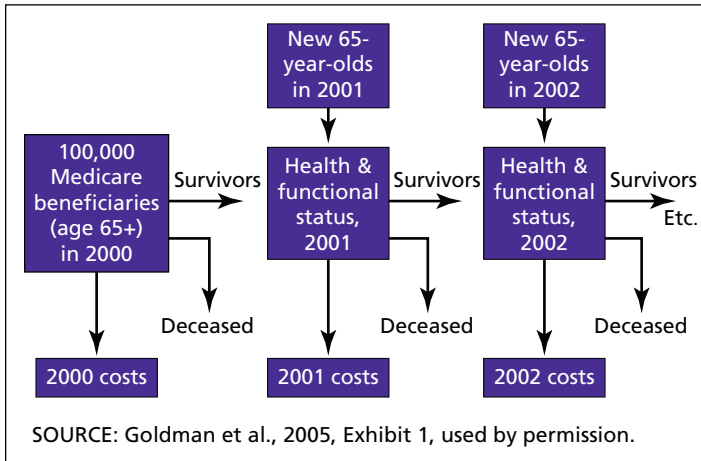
New 65-year-olds in 2001

New 65-year-olds in 2002

100,000 Medicare beneficiaries (age 65+) in 2000

Survivors

Health & functional status, 2001

Survivors

Health & functional status, 2002

Survivors

Etc.

Deceased

Deceased

Deceased

2000 costs

2001 costs

2002 costs

SOURCE: Goldman et al., 2005, Exhibit 1, used by permission.